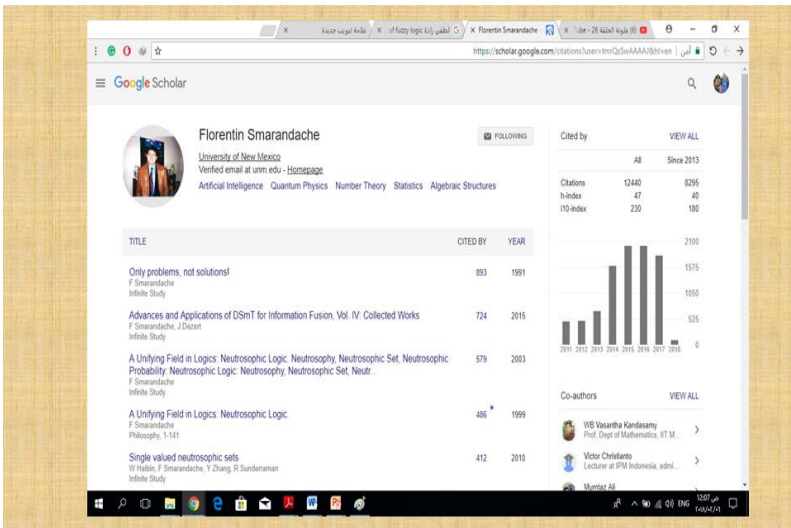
× علامة تبويب جديدة | × of fuzzy logic لطفي زادة G | × Florentin Smarandache | × Tube - 26 (6) ملوخة الحلقة

https://scholar.google.com/citations?user=tmrQsSwAAAAJ&hl=en | آمن

Google Scholar

Florentin Smarandache

FOLLOWING

University of New Mexico
Verified email at unm.edu - Homepage
Artificial Intelligence Quantum Physics Number Theory Statistics Algebraic Structures

| TITLE | CITED BY | YEAR |
|---|---|---|
| Only problems, not solutions! F Smarandache Infinite Study | 893 | 1991 |
| Advances and Applications of DSmT for Information Fusion, Vol. IV: Collected Works F Smarandache, J Dezert Infinite Study | 724 | 2015 |
| A Unifying Field in Logics: Neutrosophic Logic. Neutrosophy, Neutrosophic Set, Neutrosophic Probability: Neutrosophic Logic: Neutrosophy, Neutrosophic Set, Neutr... F Smarandache Infinite Study | 579 | 2003 |
| A Unifying Field in Logics: Neutrosophic Logic. F Smarandache Philosophy, 1-141 | 486 * | 1999 |
| Single valued neutrosophic sets W Haibin, F Smarandache, Y Zhang, R Sunderraman Infinite Study | 412 | 2010 |

Cited by VIEW ALL

| | All | Since 2013 |
|---|---|---|
| Citations | 12440 | 8295 |
| h-index | 47 | 40 |
| i10-index | 230 | 180 |

2100
1575
1050
525
0
2011 2012 2013 2014 2015 2016 2017 2018

Co-authors VIEW ALL

WB Vasantha Kandasamy
Prof, Dept of Mathematics, IIT M...

Victor Christianto
Lecturer at IPM Indonesia, admi...

Mumtaz Ali

ENG 12:07 ص